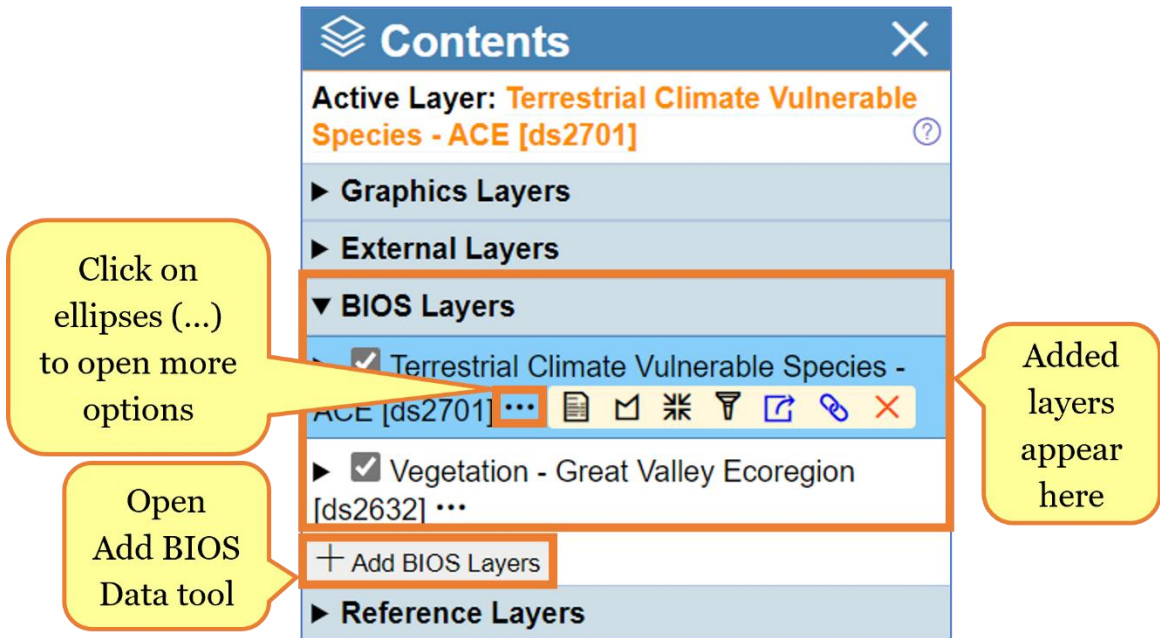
Contents

Active Layer: Terrestrial Climate Vulnerable Species - ACE [ds2701]

▶ Graphics Layers

▶ External Layers

▼ BIOS Layers

Terrestrial Climate Vulnerable Species - ACE [ds2701] •••

▶ Vegetation - Great Valley Ecoregion [ds2632] •••

+ Add BIOS Layers

▶ Reference Layers

Click on ellipses (...) to open more options

Added layers appear here

Open Add BIOS Data tool